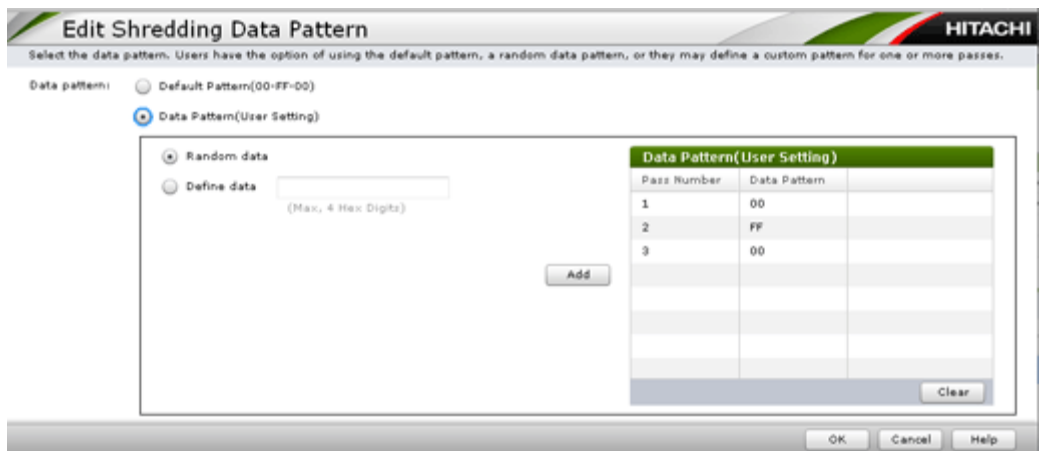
Edit Shredding Data Pattern

HITACHI

Select the data pattern. Users have the option of using the default pattern, a random data pattern, or they may define a custom pattern for one or more passes.

Data pattern: Default Pattern(00-FF-00)

Data Pattern(User Setting)

Random data

Define data

(Max, 4 Hex Digits)

Add

Data Pattern(User Setting)

| Pass Number | Data Pattern |
|---|---|
| 1 | 00 |
| 2 | FF |
| 3 | 00 |

Clear

OK Cancel Help